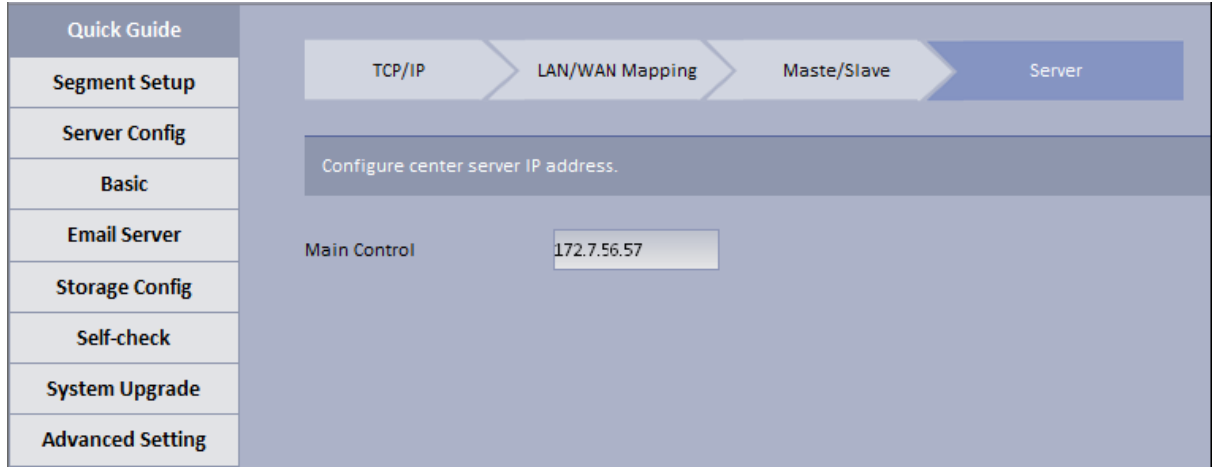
Quick Guide
Segment Setup
Server Config
Basic
Email Server
Storage Config
Self-check
System Upgrade
Advanced Setting

TCP/IP
LAN/WAN Mapping
Maste/Slave
Server

Configure center server IP address.

Main Control
172.7.56.57